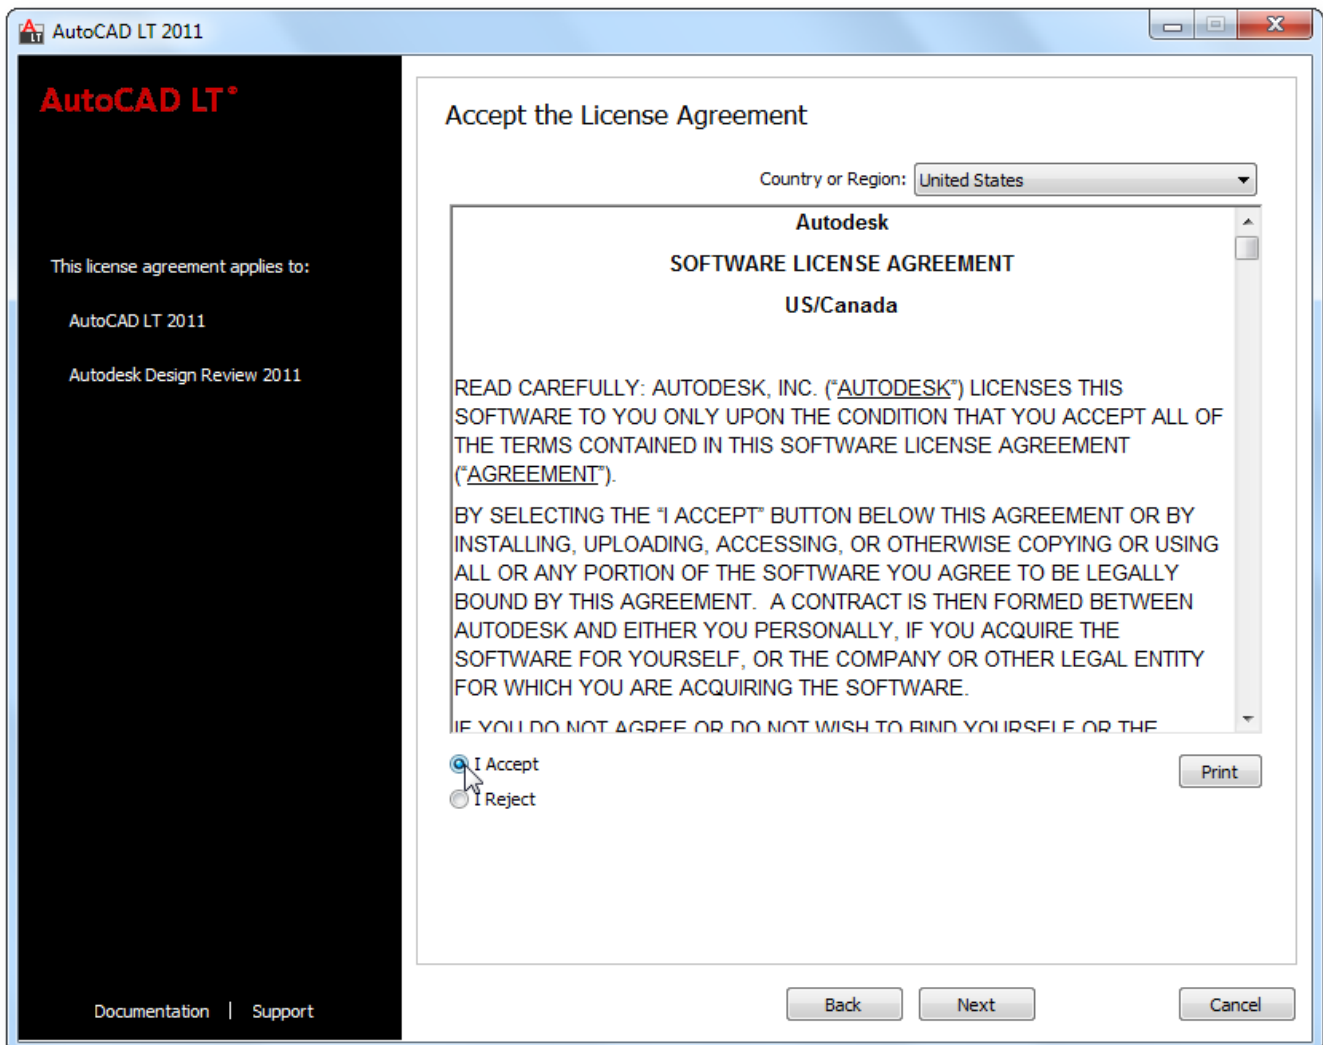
AutoCAD LT 2011

AutoCAD LT®

This license agreement applies to:

AutoCAD LT 2011

Autodesk Design Review 2011

Documentation | Support

Accept the License Agreement

Country or Region: United States

Autodesk

SOFTWARE LICENSE AGREEMENT

US/Canada

READ CAREFULLY: AUTODESK, INC. ("AUTODESK") LICENSES THIS SOFTWARE TO YOU ONLY UPON THE CONDITION THAT YOU ACCEPT ALL OF THE TERMS CONTAINED IN THIS SOFTWARE LICENSE AGREEMENT ("AGREEMENT").

BY SELECTING THE "I ACCEPT" BUTTON BELOW THIS AGREEMENT OR BY INSTALLING, UPLOADING, ACCESSING, OR OTHERWISE COPYING OR USING ALL OR ANY PORTION OF THE SOFTWARE YOU AGREE TO BE LEGALLY BOUND BY THIS AGREEMENT. A CONTRACT IS THEN FORMED BETWEEN AUTODESK AND EITHER YOU PERSONALLY, IF YOU ACQUIRE THE SOFTWARE FOR YOURSELF, OR THE COMPANY OR OTHER LEGAL ENTITY FOR WHICH YOU ARE ACQUIRING THE SOFTWARE.

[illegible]

I Accept

I Reject

Print

Back

Next

Cancel